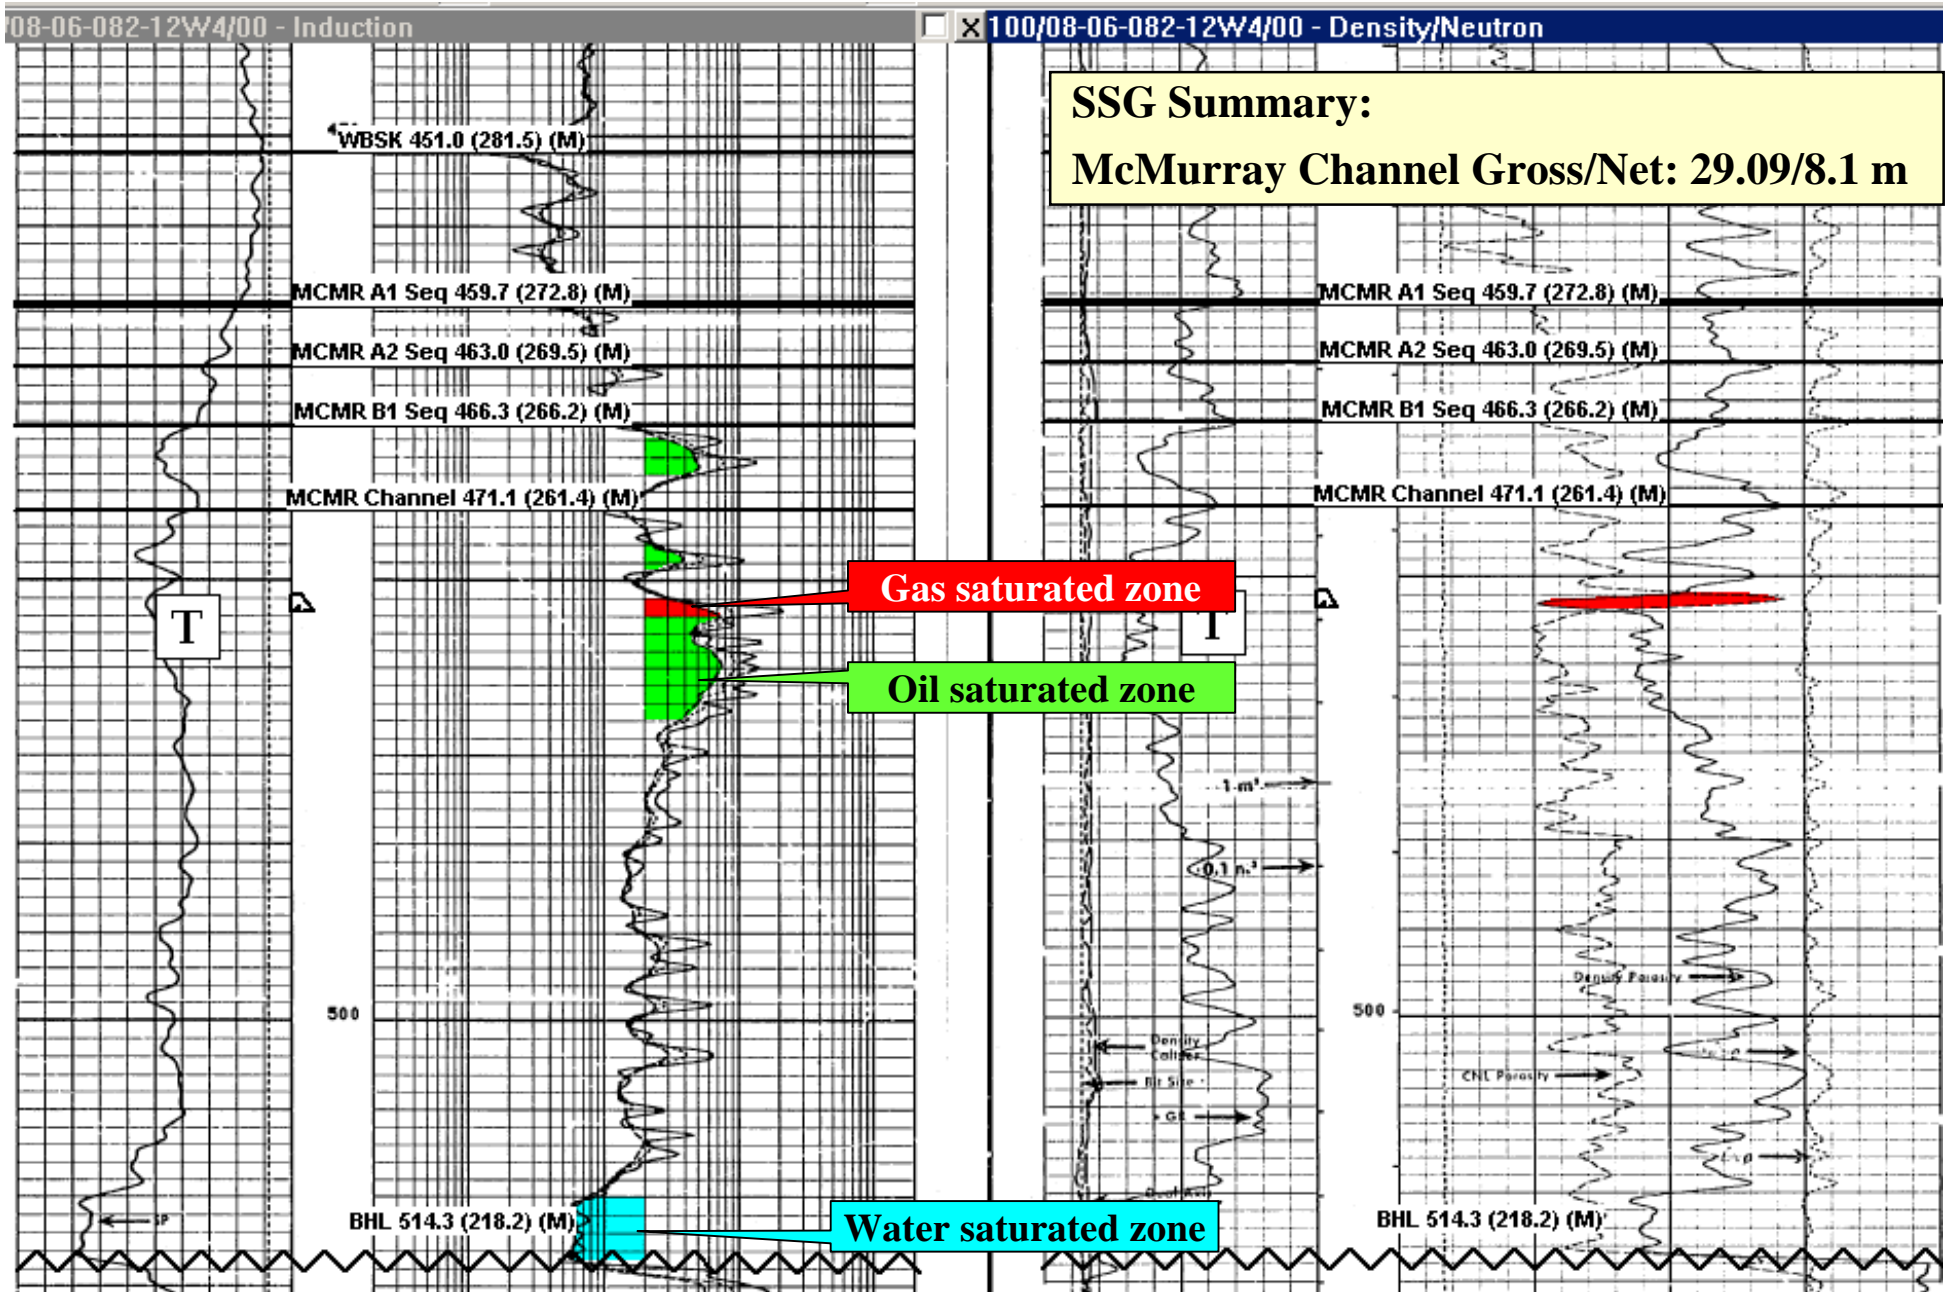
/08-06-082-12W4/00 - Induction

WBSK 451.0 (281.5) (M)

MCMR A1 Seq 459.7 (272.8) (M)

MCMR A2 Seq 463.0 (269.5) (M)

MCMR B1 Seq 466.3 (266.2) (M)

MCMR Channel 471.1 (261.4) (M)

T

500

SP

BHL 514.3 (218.2) (M)

100/08-06-082-12W4/00 - Density/Neutron

SSG Summary:

McMurray Channel Gross/Net: 29.09/8.1 m

MCMR A1 Seq 459.7 (272.8) (M)

MCMR A2 Seq 463.0 (269.5) (M)

MCMR B1 Seq 466.3 (266.2) (M)

MCMR Channel 471.1 (261.4) (M)

Gas saturated zone

T

Oil saturated zone

1 m

0.1 m

Density Porosity

500

Density Caliper

Bit Size

GR

CNL Porosity

BHL 514.3 (218.2) (M)

Water saturated zone